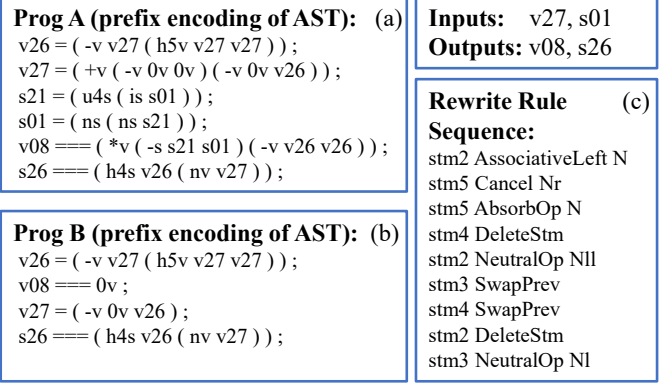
**Prog A (prefix encoding of AST):** (a)
v26 = ( -v v27 ( h5v v27 v27 ) ) ;
v27 = ( +v ( -v 0v 0v ) ( -v 0v v26 ) ) ;
s21 = ( u4s ( is s01 ) ) ;
s01 = ( ns ( ns s21 ) ) ;
v08 === ( *v ( -s s21 s01 ) ( -v v26 v26 ) ) ;
s26 === ( h4s v26 ( nv v27 ) ) ;

**Prog B (prefix encoding of AST):** (b)
v26 = ( -v v27 ( h5v v27 v27 ) ) ;
v08 === 0v ;
v27 = ( -v 0v v26 ) ;
s26 === ( h4s v26 ( nv v27 ) ) ;

**Inputs:** v27, s01
**Outputs:** v08, s26

**Rewrite Rule Sequence:** (c)
stm2 AssociativeLeft N
stm5 Cancel Nr
stm5 AbsorbOp N
stm4 DeleteStm
stm2 NeutralOp Nll
stm3 SwapPrev
stm4 SwapPrev
stm2 DeleteStm
stm3 NeutralOp Nl